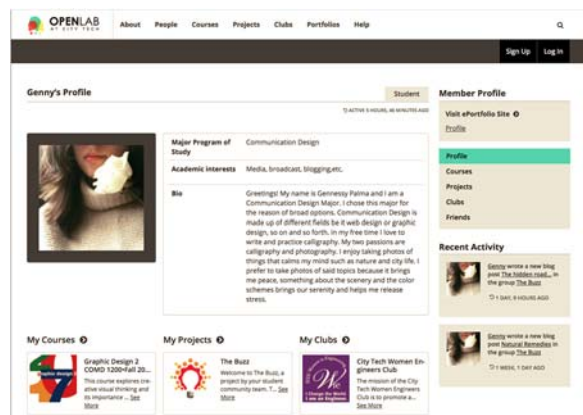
OPENLAB AT CITY TECH

About People Courses Projects Clubs Portfolios Help

Sign Up Log In

Genny's Profile

Student

ACTIVE 5 HOURS, 46 MINUTES AGO

| Major Program of Study | Communication Design |
|---|---|
| Academic interests | Media, broadcast, blogging,etc. |
| Bio | Greetings! My name is Gennessy Palma and I am a Communication Design Major. I chose this major for the reason of broad options. Communication Design is made up of different fields be it web design or graphic design, so on and so forth. In my free time I love to write and practice calligraphy. My two passions are calligraphy and photography. I enjoy taking photos of things that calms my mind such as nature and city life. I prefer to take photos of said topics because it brings me peace, something about the scenery and the color schemes brings our serenity and helps me release stress. |

Member Profile

Visit ePortfolio Site

Profile

Profile
Courses
Projects
Clubs
Friends

Recent Activity

Genny wrote a new blog post The hidden road... in the group The Buzz

1 DAY, 8 HOURS AGO

Genny wrote a new blog post Natural Remedies in the group The Buzz

1 WEEK, 1 DAY AGO

My Courses

Graphic Design 2 COMD 1200-Fall 20...

This course explores creative visual thinking and its importance ... See More

My Projects

The Buzz

Welcome to The Buzz, a project by your student community team. T... See More

My Clubs

City Tech Women Engineers Club

The mission of the City Tech Women Engineers Club ... See More